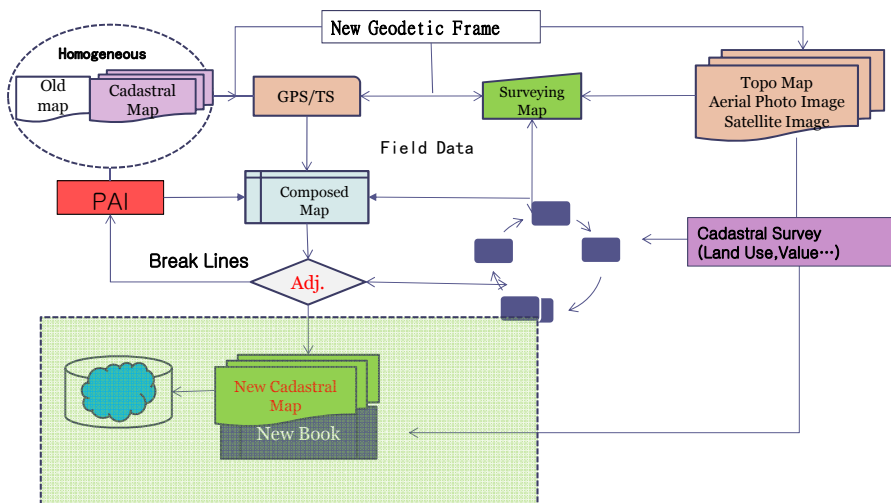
New Geodetic Frame

Homogeneous

Old map

Cadastral Map

GPS/TS

Surveying Map

Topo Map
Aerial Photo Image
Satellite Image

Field Data

PAI

Composed Map

Cadastral Survey
(Land Use,Value…)

Break Lines

Adj.

New Cadastral Map

New Book